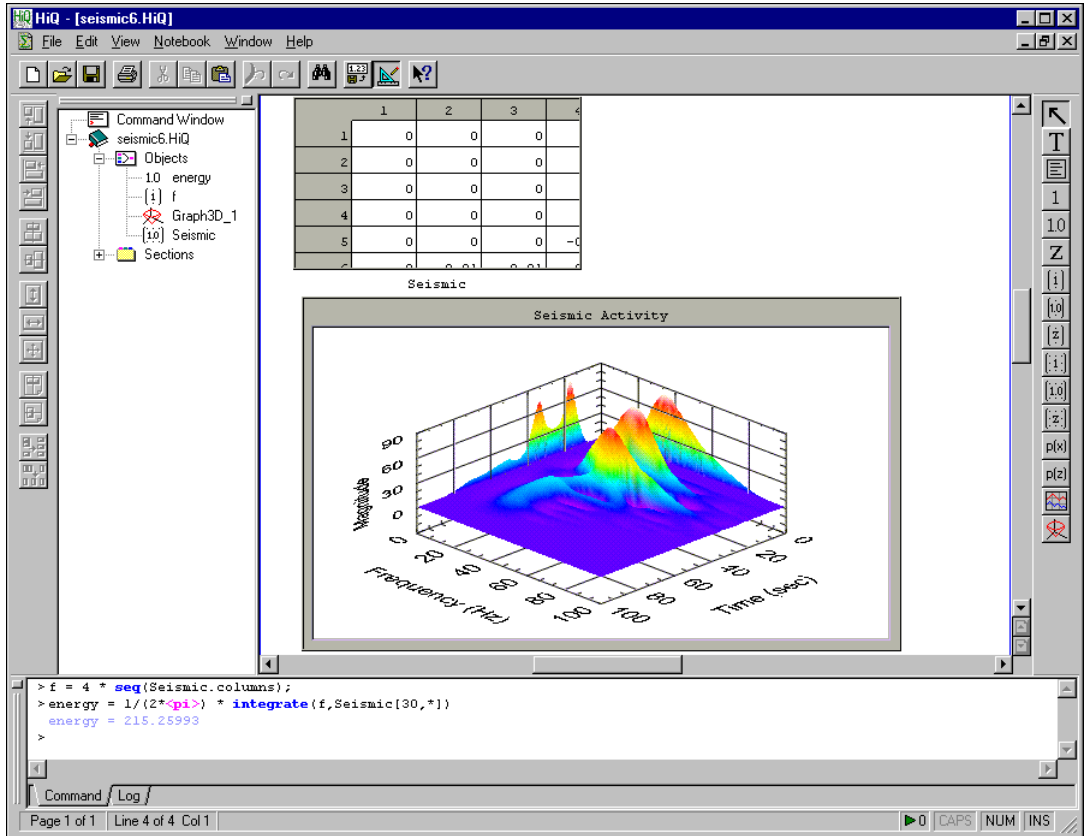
HiQ - [seismic6.HiQ]

File Edit View Notebook Window Help

Command Window
seismic6.HiQ
Objects
1.0 energy
[i] f
Graph3D_1
[1.0] Seismic
Sections

|   | 1 | 2 | 3 | 4 |
|---|---|---|---|---|
| 1 | 0 | 0 | 0 | |
| 2 | 0 | 0 | 0 | |
| 3 | 0 | 0 | 0 | |
| 4 | 0 | 0 | 0 | |
| 5 | 0 | 0 | 0 | -0 |

Seismic

Seismic Activity

90
60
30
0
Magnitude
0 20 40 60 80 100
Frequency (Hz)
0 20 40 60 80 100
Time (sec)

T
1
1.0
Z
p(x)
p(z)

>f = 4 * seq(Seismic.columns);
>energy = 1/(2*<pi>) * integrate(f,Seismic[30,*])
energy = 215.25993
>

Command Log

Page 1 of 1 Line 4 of 4 Col 1 0 CAPS NUM INS